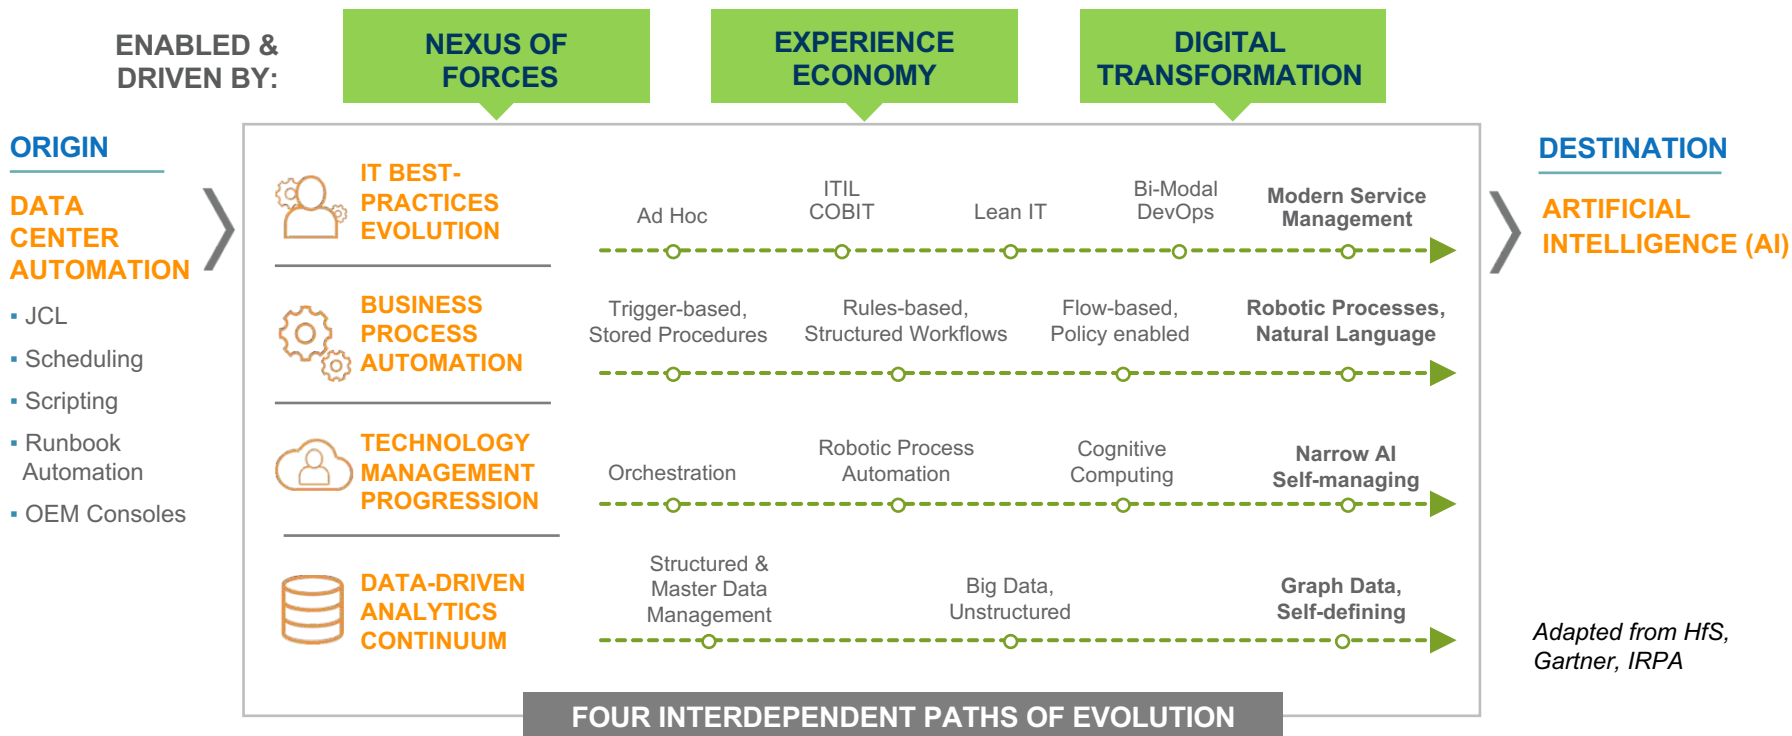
ENABLED & DRIVEN BY:

NEXUS OF FORCES

EXPERIENCE ECONOMY

DIGITAL TRANSFORMATION

ORIGIN

DATA CENTER AUTOMATION

▪ JCL
▪ Scheduling
▪ Scripting
▪ Runbook Automation
▪ OEM Consoles

IT BEST-PRACTICES EVOLUTION

Ad Hoc
ITIL COBIT
Lean IT
Bi-Modal DevOps
Modern Service Management

BUSINESS PROCESS AUTOMATION

Trigger-based, Stored Procedures
Rules-based, Structured Workflows
Flow-based, Policy enabled
Robotic Processes, Natural Language

TECHNOLOGY MANAGEMENT PROGRESSION

Orchestration
Robotic Process Automation
Cognitive Computing
Narrow AI Self-managing

DATA-DRIVEN ANALYTICS CONTINUUM

Structured & Master Data Management
Big Data, Unstructured
Graph Data, Self-defining

FOUR INTERDEPENDENT PATHS OF EVOLUTION

DESTINATION

ARTIFICIAL INTELLIGENCE (AI)

Adapted from HfS, Gartner, IRPA